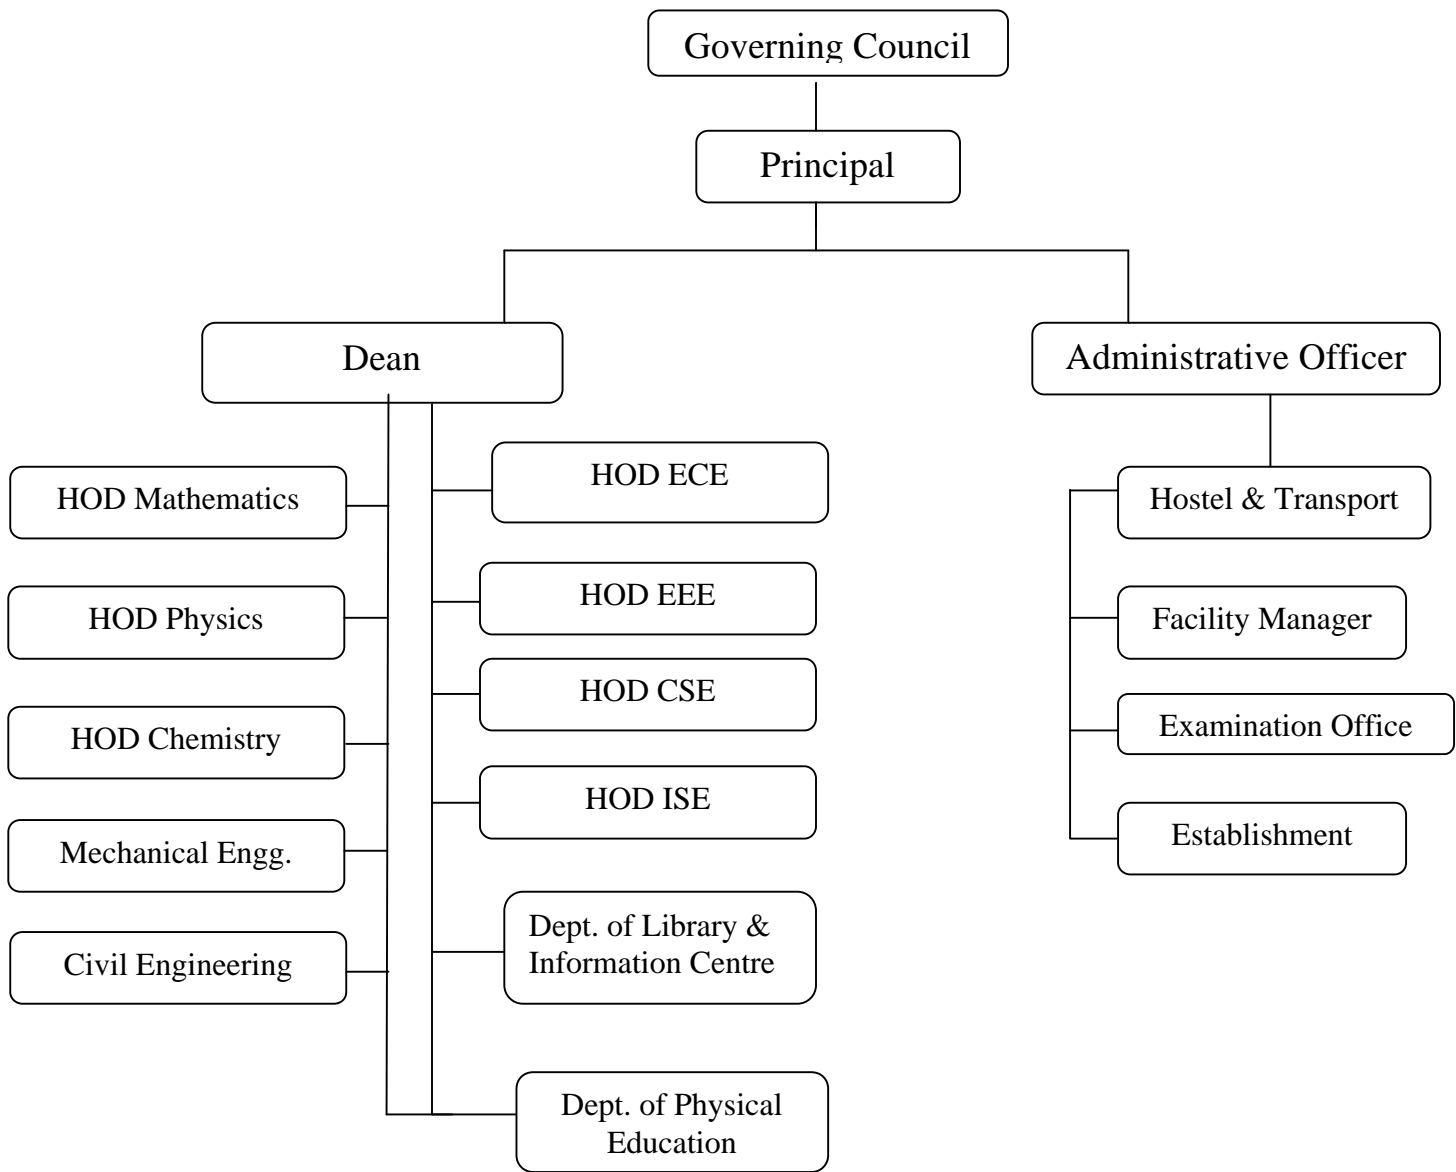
Governing Council

Principal

Dean

Administrative Officer

HOD Mathematics

HOD Physics

HOD Chemistry

Mechanical Engg.

Civil Engineering

HOD ECE

HOD EEE

HOD CSE

HOD ISE

Dept. of Library & Information Centre

Dept. of Physical Education

Hostel & Transport

Facility Manager

Examination Office

Establishment